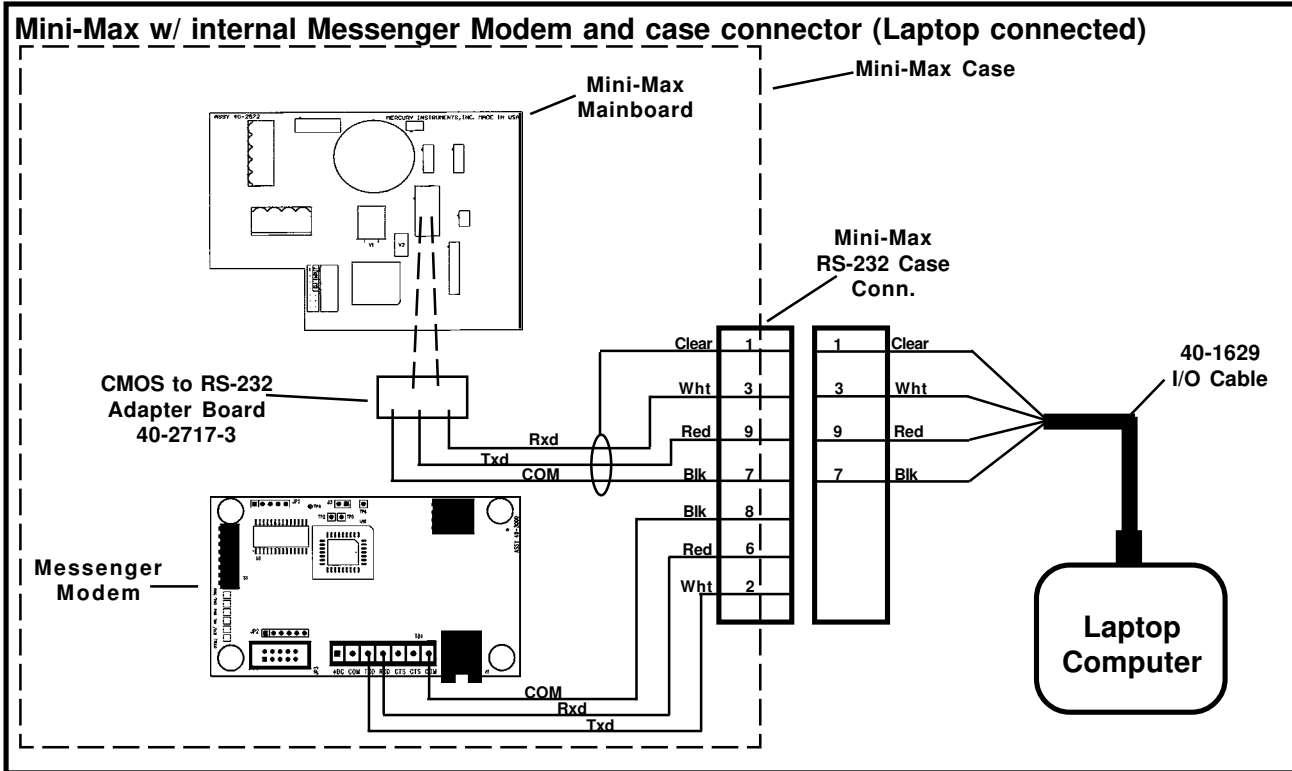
Mini-Max w/ internal Messenger Modem and case connector (Laptop connected)

Mini-Max Case

Mini-Max Mainboard

ASSY 40-2572

MERCURY INSTRUMENTS, INC. MADE IN USA

Mini-Max RS-232 Case Conn.

CMOS to RS-232 Adapter Board 40-2717-3

Rxd
Txd
COM

Clear 1
Wht 3
Red 9
Blk 7
Blk 8
Red 6
Wht 2

1 Clear
3 Wht
9 Red
7 Blk

40-1629 I/O Cable

Messenger Modem

+DC COM TXD RXD CTS CTS COM

COM
Rxd
Txd

Laptop Computer